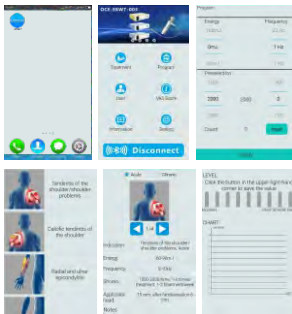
DCX-SWT-001

Equipment

Program

User

AKUTopic

Information

Setting

Disconnect

Program

Energy

Frequency

6mJ

1 Hz

Preselection

2000

0

Count

0

Reset

Tendinitis of the shoulder/shoulder problems

Calcific tendinitis of the shoulder

Radial and ulnar epicondylitis

Acute

Chronic

Indication

Energy

Frequency

Shocks

Applicator head

Notes

LEVEL

Click the button in the upper right-hand corner to save the value

CHART